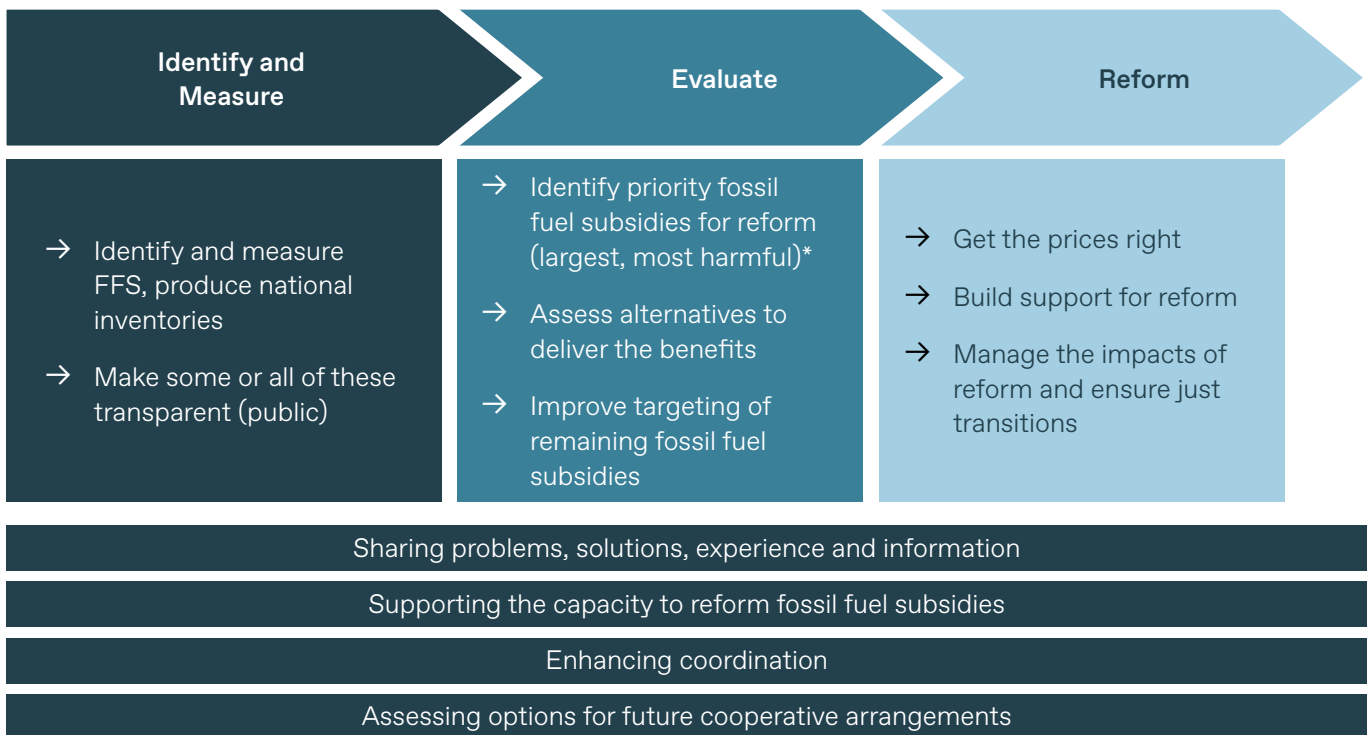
Identify and Measure

Evaluate

Reform

→ Identify and measure FFS, produce national inventories

→ Make some or all of these transparent (public)

→ Identify priority fossil fuel subsidies for reform (largest, most harmful)*

→ Assess alternatives to deliver the benefits

→ Improve targeting of remaining fossil fuel subsidies

→ Get the prices right

→ Build support for reform

→ Manage the impacts of reform and ensure just transitions

Sharing problems, solutions, experience and information

Supporting the capacity to reform fossil fuel subsidies

Enhancing coordination

Assessing options for future cooperative arrangements